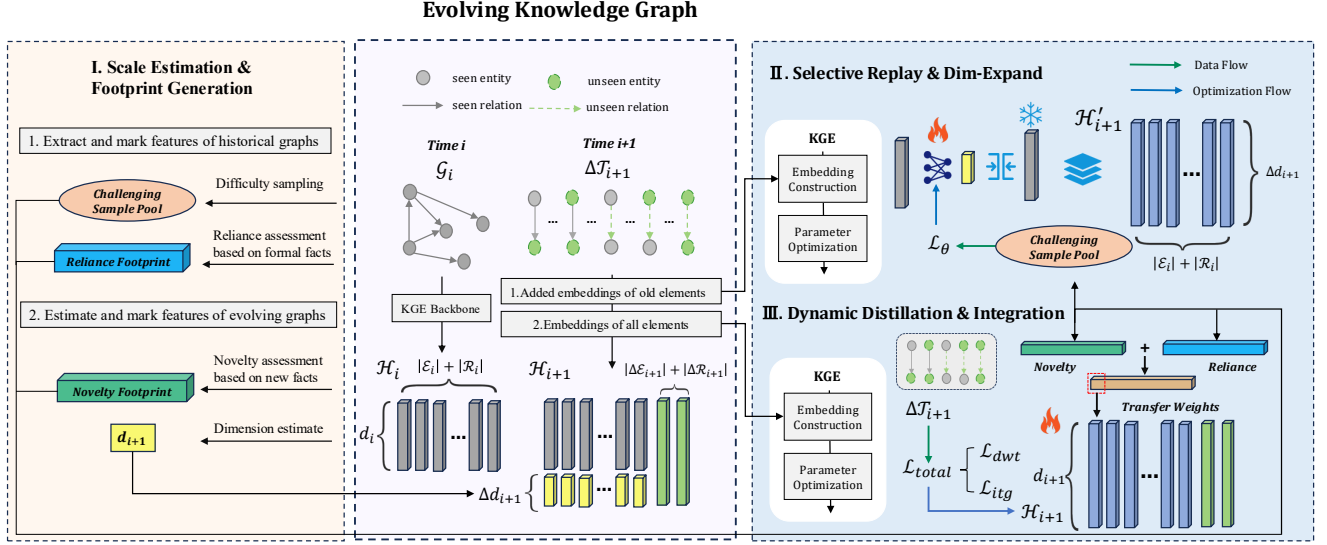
Evolving Knowledge Graph

I. Scale Estimation & Footprint Generation

1. Extract and mark features of historical graphs

Challenging Sample Pool

Difficulty sampling

Reliance Footprint

Reliance assessment based on formal facts

2. Estimate and mark features of evolving graphs

Novelty Footprint

Novelty assessment based on new facts

$d_{i+1}$

Dimension estimate

seen entity

unseen entity

seen relation

unseen relation

Time i

$\mathcal{G}_i$

Time i+1

$\Delta\mathcal{T}_{i+1}$

KGE Backbone

1.Added embeddings of old elements

2.Embeddings of all elements

$\mathcal{H}_i$ $|\mathcal{E}_i| + |\mathcal{R}_i|$

$d_i$

$\mathcal{H}_{i+1}$ $|\Delta\mathcal{E}_{i+1}| + |\Delta\mathcal{R}_{i+1}|$

$\Delta d_{i+1}$

Ⅱ. Selective Replay & Dim-Expand

Data Flow

Optimization Flow

KGE

Embedding Construction

Parameter Optimization

$\mathcal{H}'_{i+1}$

$\Delta d_{i+1}$

$\mathcal{L}_\theta$

Challenging Sample Pool

$|\mathcal{E}_i| + |\mathcal{R}_i|$

Ⅲ. Dynamic Distillation & Integration

KGE

Embedding Construction

Parameter Optimization

Novelty

+

Reliance

Transfer Weights

$\Delta\mathcal{T}_{i+1}$

$\mathcal{L}_{total}$ $\mathcal{L}_{dwt}$ $\mathcal{L}_{itg}$

$d_{i+1}$

$\mathcal{H}_{i+1}$